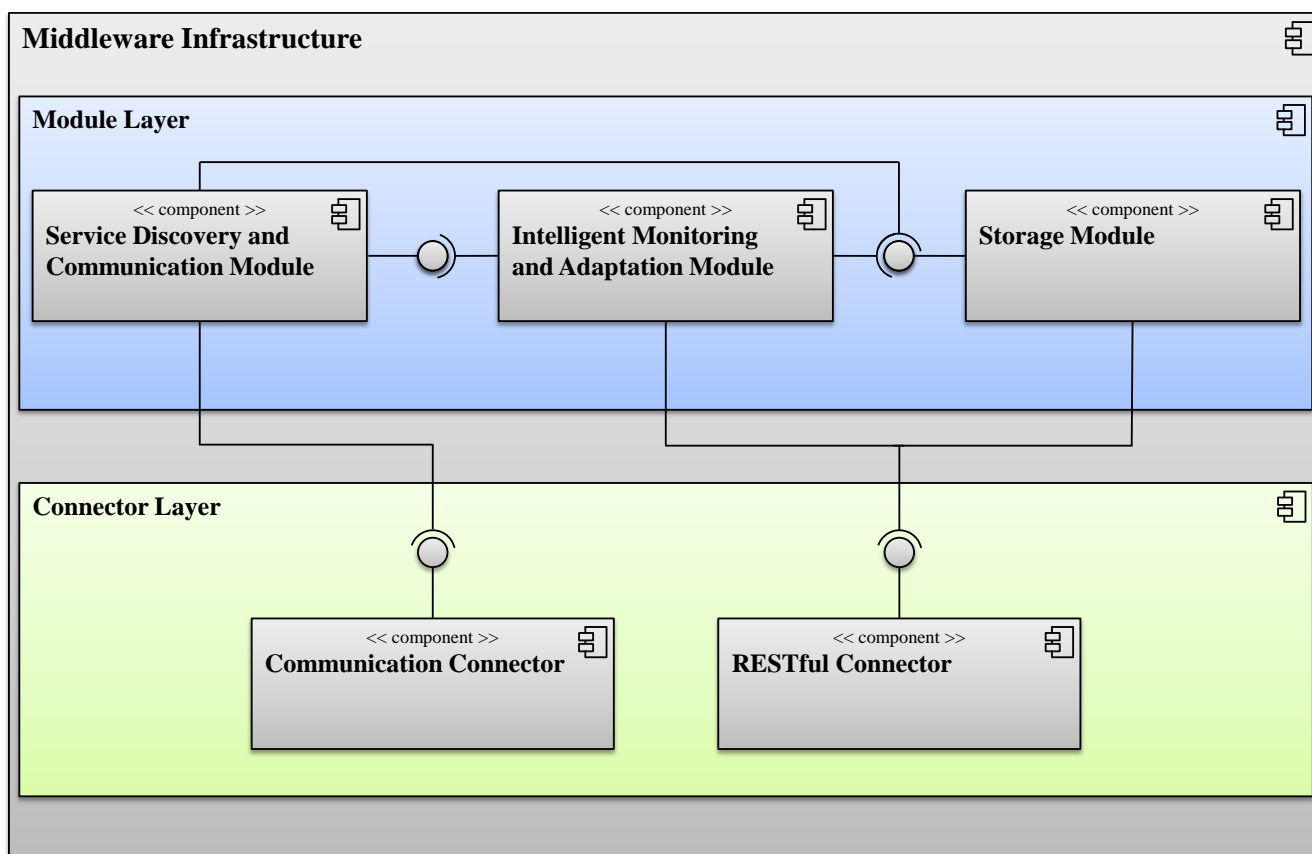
Middleware Infrastructure

Module Layer

<< component >>
Service Discovery and Communication Module

<< component >>
Intelligent Monitoring and Adaptation Module

<< component >>
Storage Module

Connector Layer

<< component >>
Communication Connector

<< component >>
RESTful Connector